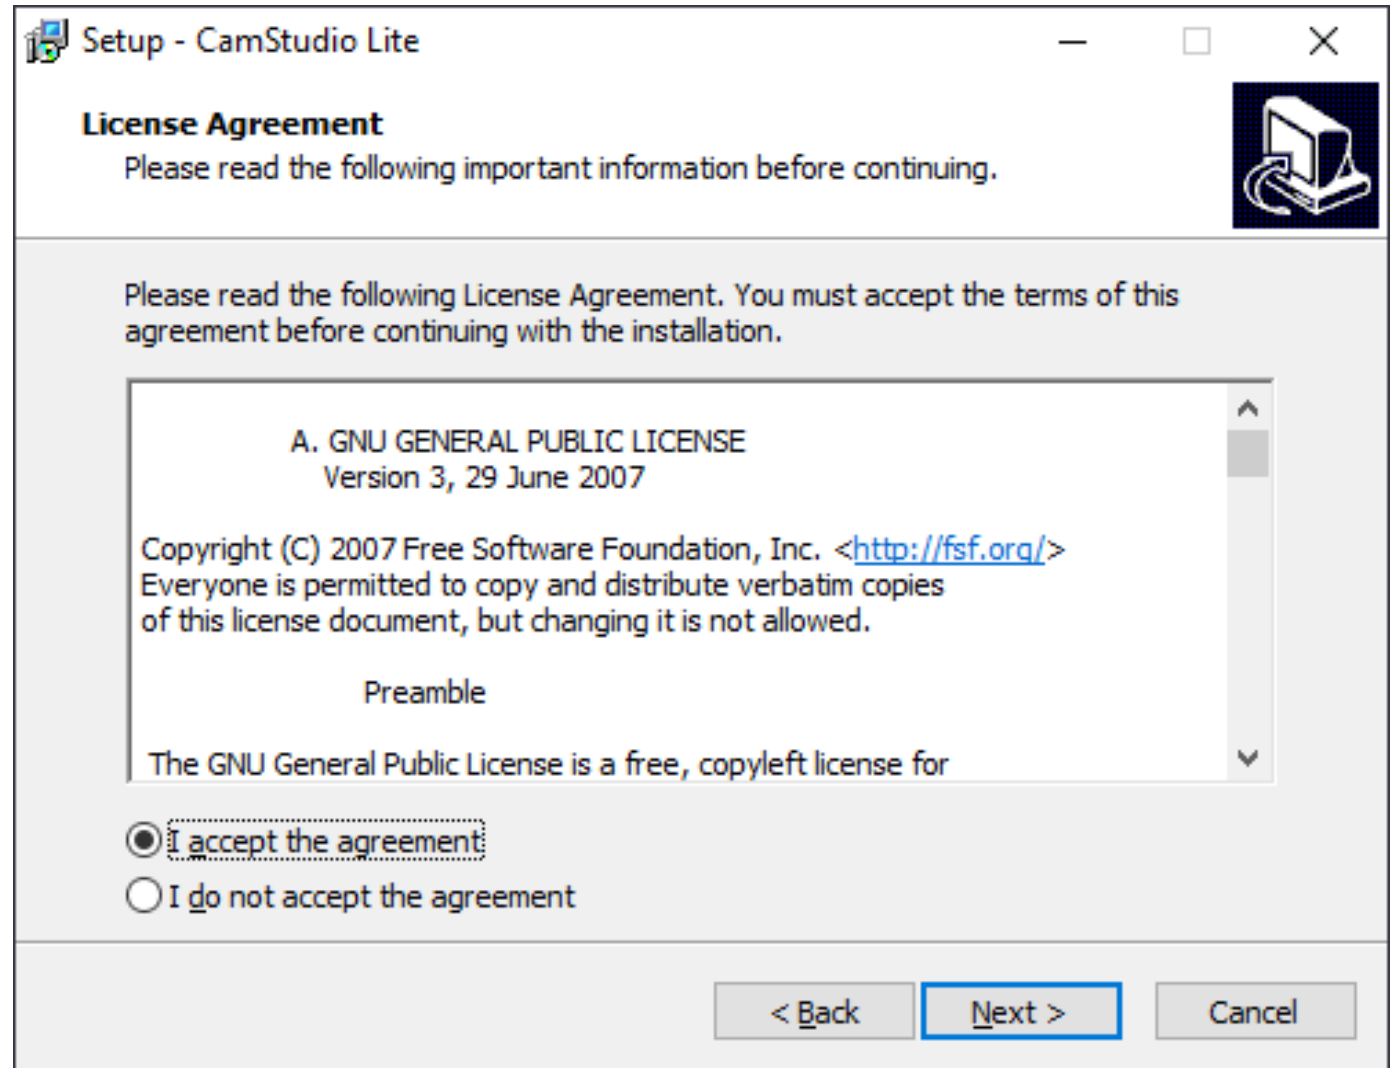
Setup - CamStudio Lite

License Agreement
Please read the following important information before continuing.

Please read the following License Agreement. You must accept the terms of this agreement before continuing with the installation.

A. GNU GENERAL PUBLIC LICENSE
Version 3, 29 June 2007

Copyright (C) 2007 Free Software Foundation, Inc. <http://fsf.org/>
Everyone is permitted to copy and distribute verbatim copies
of this license document, but changing it is not allowed.

Preamble

The GNU General Public License is a free, copyleft license for

I accept the agreement
I do not accept the agreement

< Back
Next >
Cancel